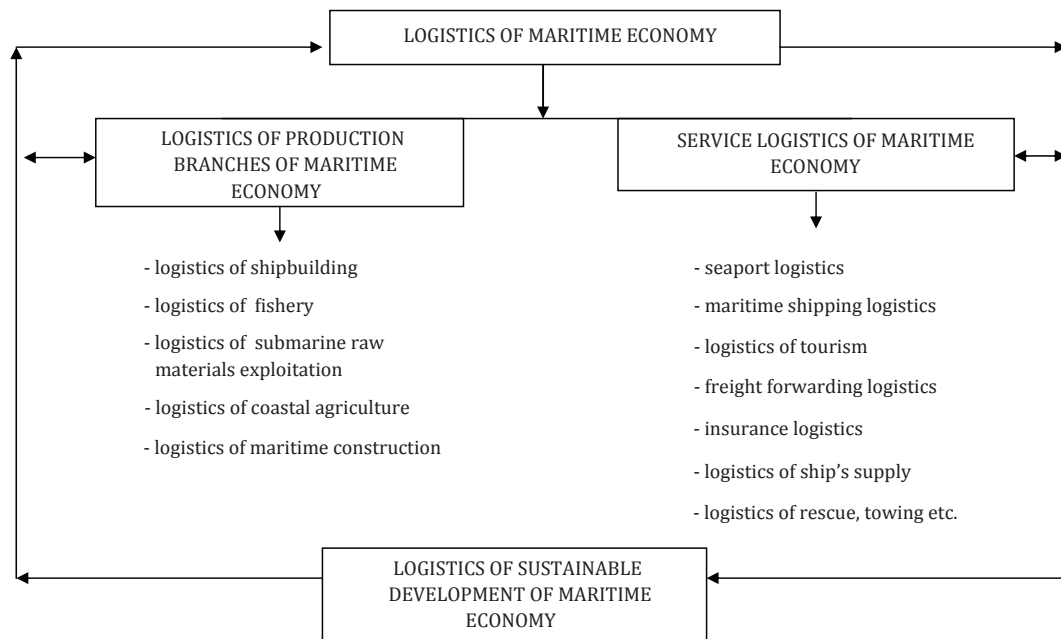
LOGISTICS OF MARITIME ECONOMY

LOGISTICS OF PRODUCTION BRANCHES OF MARITIME ECONOMY

SERVICE LOGISTICS OF MARITIME ECONOMY

- logistics of shipbuilding
- logistics of fishery
- logistics of submarine raw materials exploitation
- logistics of coastal agriculture
- logistics of maritime construction

- seaport logistics
- maritime shipping logistics
- logistics of tourism
- freight forwarding logistics
- insurance logistics
- logistics of ship's supply
- logistics of rescue, towing etc.

LOGISTICS OF SUSTAINABLE DEVELOPMENT OF MARITIME ECONOMY